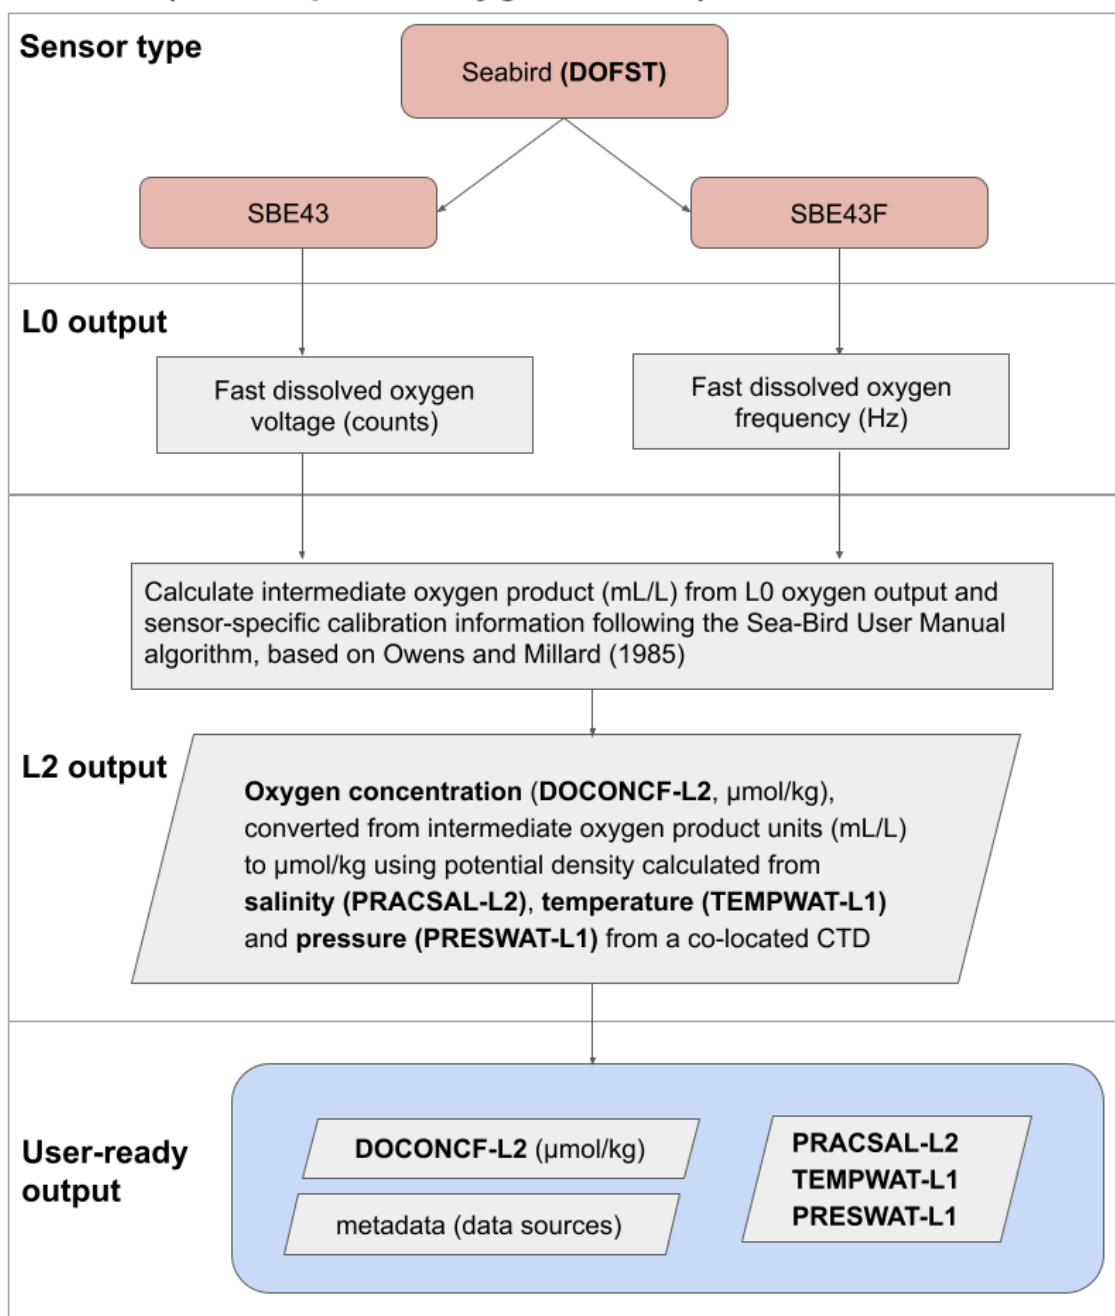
Sensor type

Seabird (DOFST)

SBE43

SBE43F

L0 output

Fast dissolved oxygen voltage (counts)

Fast dissolved oxygen frequency (Hz)

Calculate intermediate oxygen product (mL/L) from L0 oxygen output and sensor-specific calibration information following the Sea-Bird User Manual algorithm, based on Owens and Millard (1985)

L2 output

Oxygen concentration (DOCONCF-L2, µmol/kg), converted from intermediate oxygen product units (mL/L) to µmol/kg using potential density calculated from salinity (PRACSAL-L2), temperature (TEMPWAT-L1) and pressure (PRESWAT-L1) from a co-located CTD

User-ready output

DOCONCF-L2 (µmol/kg)

metadata (data sources)

PRACSAL-L2
TEMPWAT-L1
PRESWAT-L1